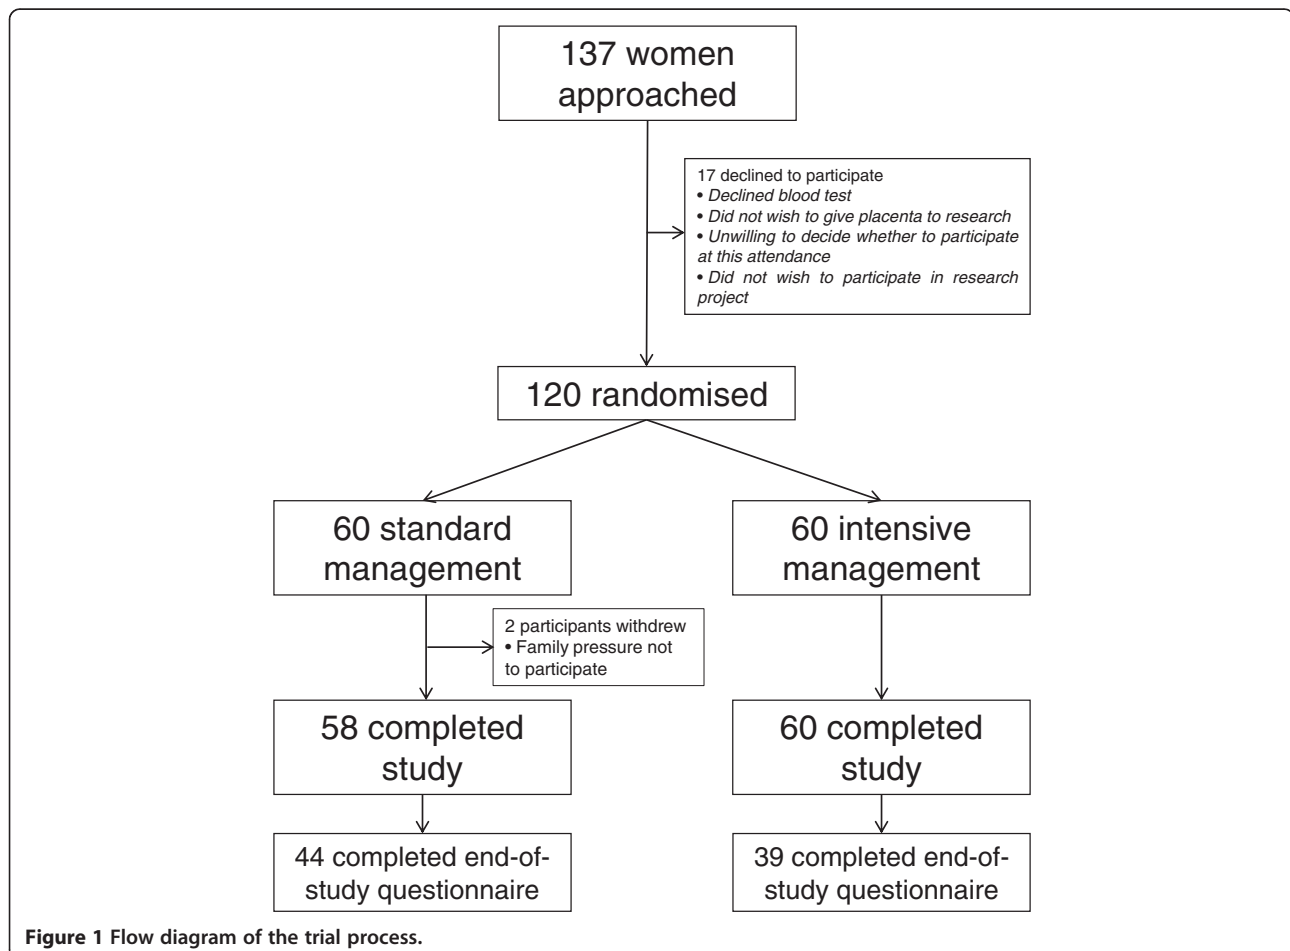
137 women approached

17 declined to participate
• Declined blood test
• Did not wish to give placenta to research
• Unwilling to decide whether to participate at this attendance
• Did not wish to participate in research project

120 randomised

60 standard management

60 intensive management

2 participants withdrew
• Family pressure not to participate

58 completed study

60 completed study

44 completed end-of-study questionnaire

39 completed end-of-study questionnaire

Figure 1 Flow diagram of the trial process.